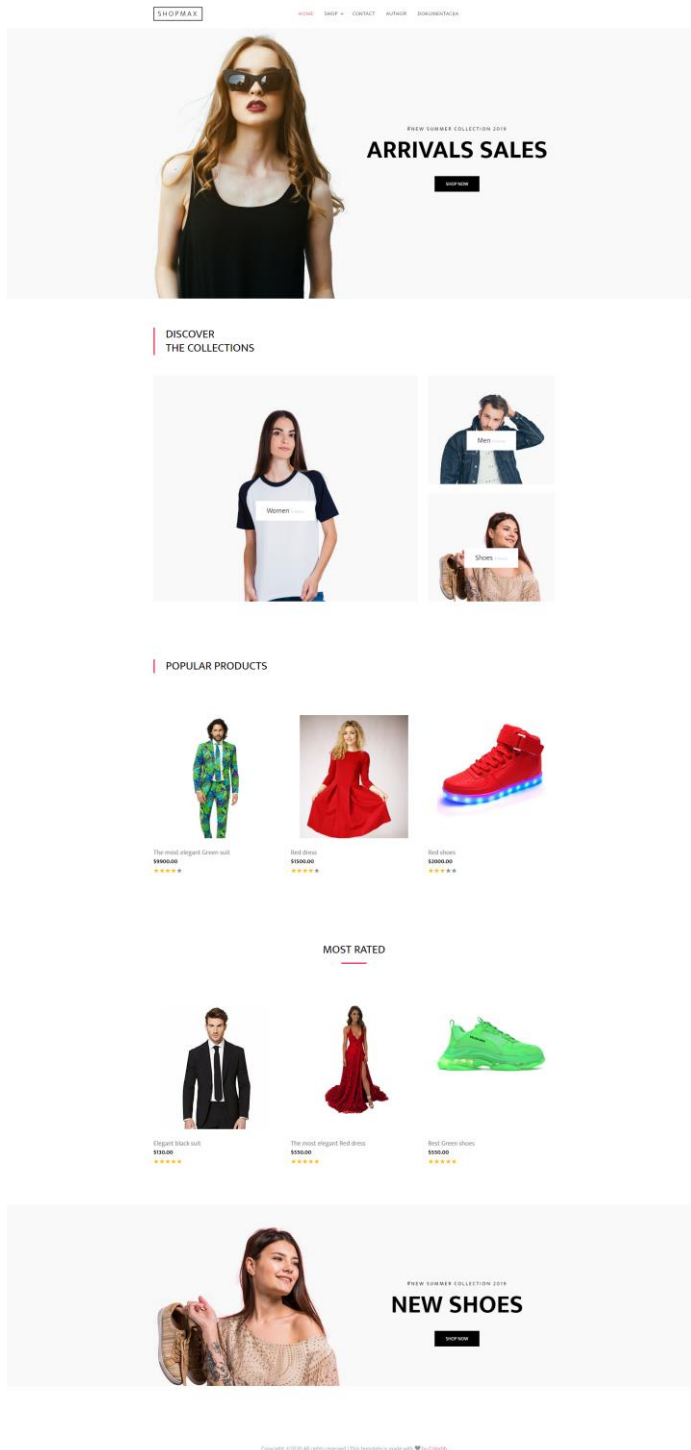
SHOPMAX

HOME SHOP CONTACT AUTHOR DOKUMENTACJA

#NEW SUMMER COLLECTION 2019

ARRIVALS SALES

SHOP NOW

DISCOVER
THE COLLECTIONS

Women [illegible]

Men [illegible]

Shoes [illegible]

POPULAR PRODUCTS

The most elegant Green suit
$9900.00

Red dress
$1500.00

Red shoes
$2000.00

MOST RATED

Elegant black suit
$130.00

The most elegant Red dress
$550.00

Best Green shoes
$550.00

#NEW SUMMER COLLECTION 2019

NEW SHOES

SHOP NOW

Copyright ©2020 All rights reserved | This template is made with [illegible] by Colorlib